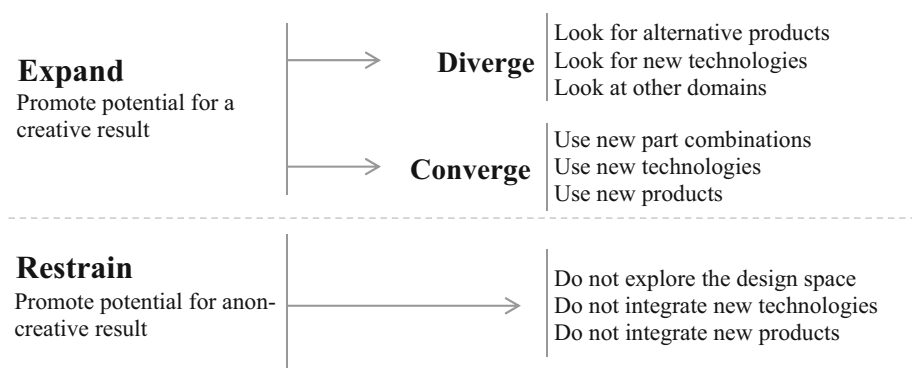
Expand
Promote potential for a creative result

Diverge
Look for alternative products
Look for new technologies
Look at other domains

Converge
Use new part combinations
Use new technologies
Use new products

Restrain
Promote potential for anoncreative result

Do not explore the design space
Do not integrate new technologies
Do not integrate new products